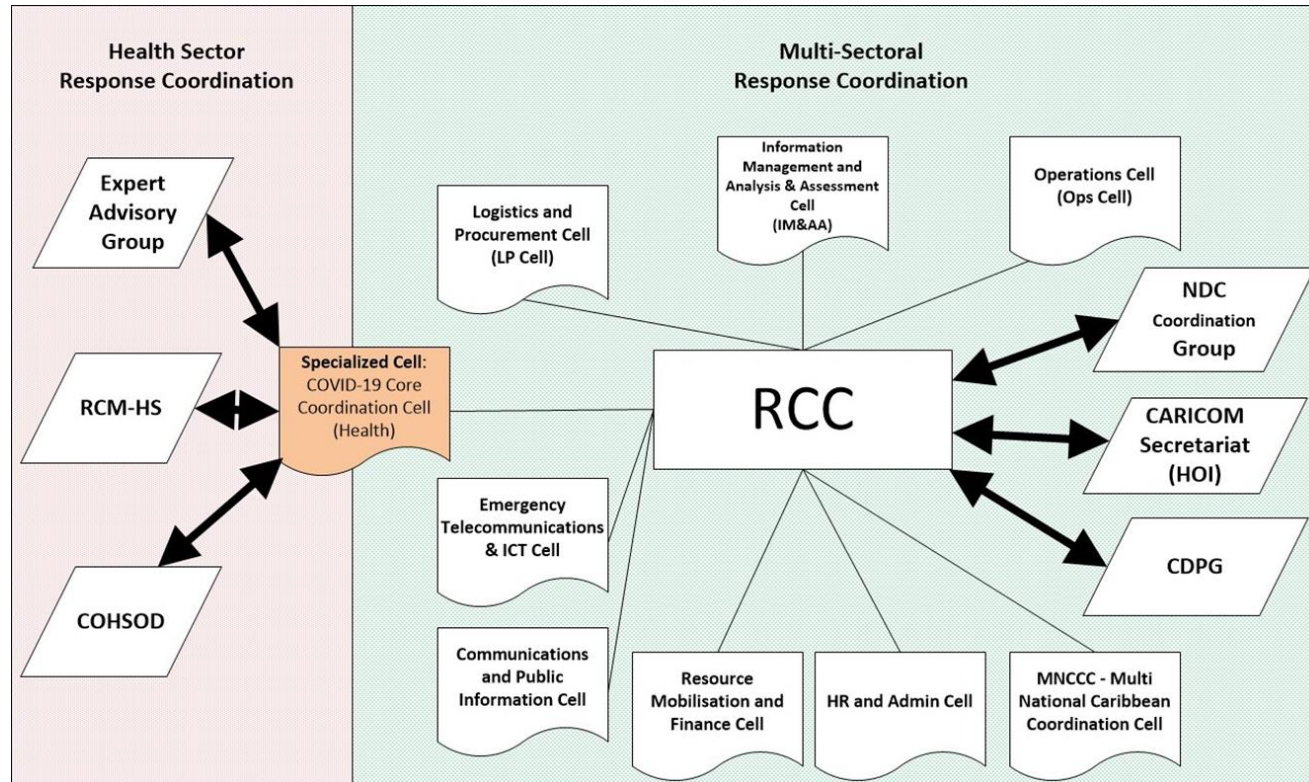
Health Sector Response Coordination

Multi-Sectoral Response Coordination

Expert Advisory Group

RCM-HS

COHSOD

Specialized Cell: COVID-19 Core Coordination Cell (Health)

Logistics and Procurement Cell (LP Cell)

Information Management and Analysis & Assessment Cell (IM&AA)

Operations Cell (Ops Cell)

RCC

NDC Coordination Group

CARICOM Secretariat (HOI)

CDPG

Emergency Telecommunications & ICT Cell

Communications and Public Information Cell

Resource Mobilisation and Finance Cell

HR and Admin Cell

MNCCC - Multi National Caribbean Coordination Cell